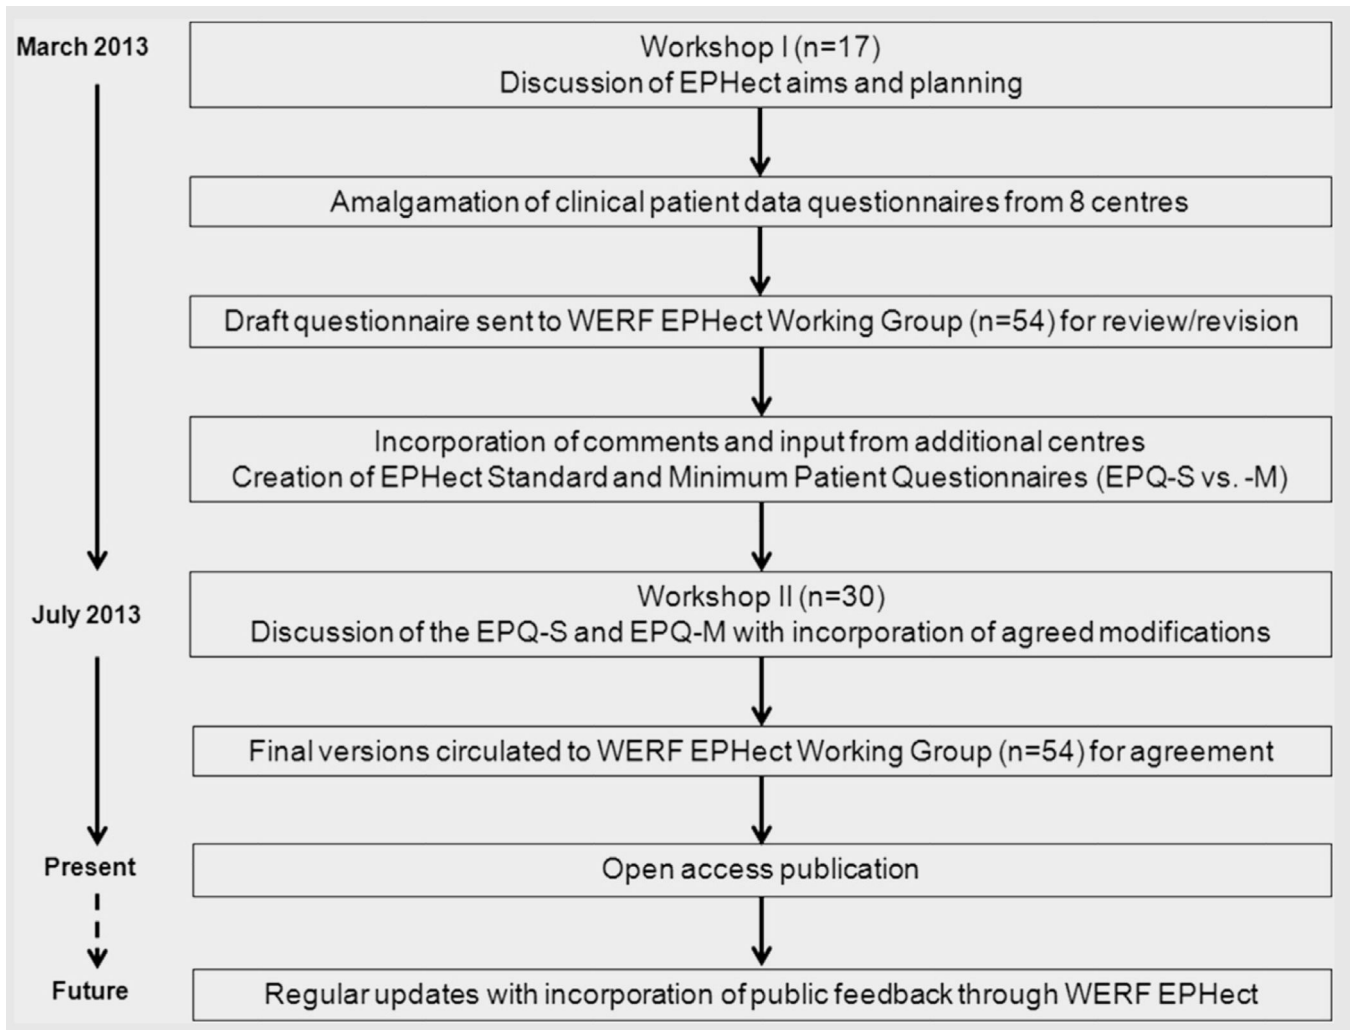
March 2013

Workshop I (n=17)
Discussion of EPHect aims and planning

Amalgamation of clinical patient data questionnaires from 8 centres

Draft questionnaire sent to WERF EPHect Working Group (n=54) for review/revision

Incorporation of comments and input from additional centres
Creation of EPHect Standard and Minimum Patient Questionnaires (EPQ-S vs. -M)

July 2013

Workshop II (n=30)
Discussion of the EPQ-S and EPQ-M with incorporation of agreed modifications

Final versions circulated to WERF EPHect Working Group (n=54) for agreement

Present

Open access publication

Future

Regular updates with incorporation of public feedback through WERF EPHect